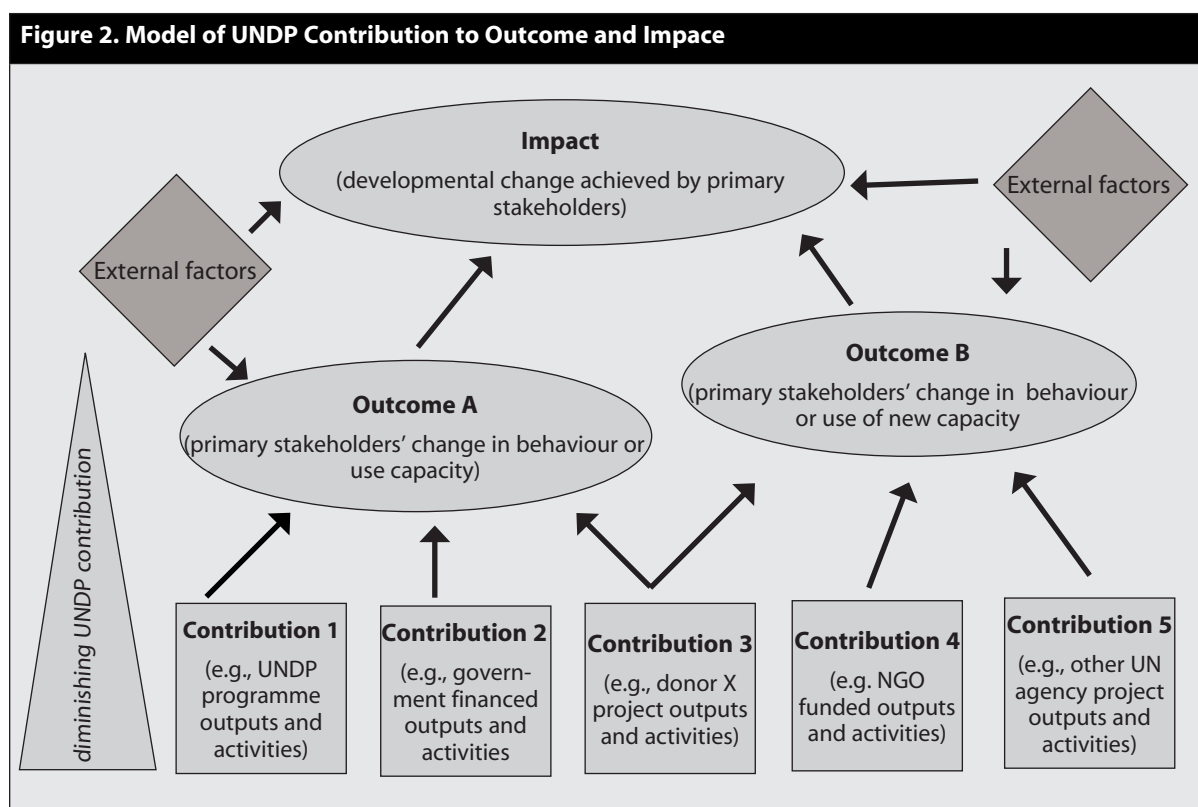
Figure 2. Model of UNDP Contribution to Outcome and Impace

Impact
(developmental change achieved by primary stakeholders)

External factors

External factors

Outcome B
(primary stakeholders' change in behaviour or use of new capacity

Outcome A
(primary stakeholders' change in behaviour or use capacity)

diminishing UNDP contribution

Contribution 1
(e.g., UNDP programme outputs and activities)

Contribution 2
(e.g., government financed outputs and activities

Contribution 3
(e.g., donor X project outputs and activities)

Contribution 4
(e.g. NGO funded outputs and activities)

Contribution 5
(e.g., other UN agency project outputs and activities)